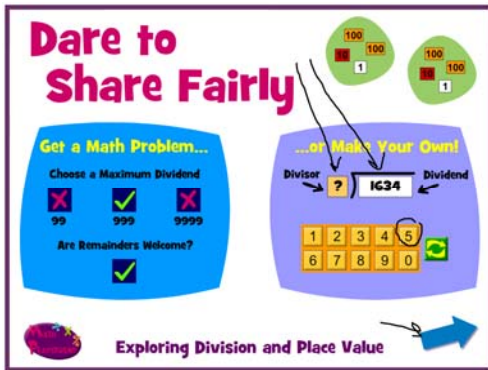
Dare to Share Fairly

100
10
100
1

100
100
1

Get a Math Problem...

Choose a Maximum Dividend

99
999
9999

Are Remainders Welcome?

...or Make Your Own!

Divisor
?
1634
Dividend

1 2 3 4 5
6 7 8 9 0

Exploring Division and Place Value